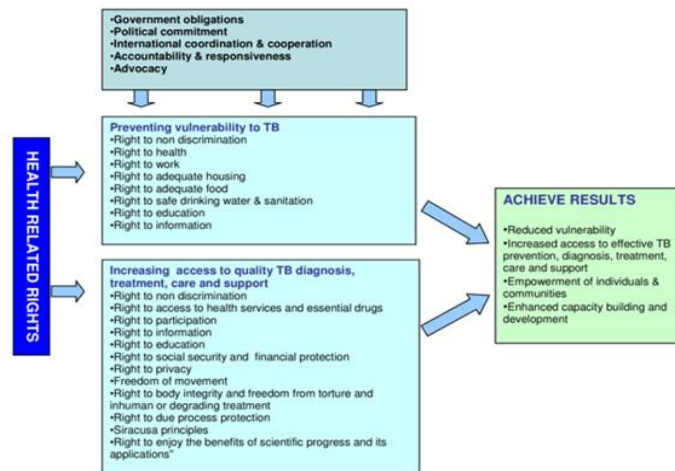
•Government obligations
•Political commitment
•International coordination & cooperation
•Accountability & responsiveness
•Advocacy

HEALTH RELATED RIGHTS

Preventing vulnerability to TB
•Right to non discrimination
•Right to health
•Right to work
•Right to adequate housing
•Right to adequate food
•Right to safe drinking water & sanitation
•Right to education
•Right to information

Increasing access to quality TB diagnosis, treatment, care and support
•Right to non discrimination
•Right to access to health services and essential drugs
•Right to participation
•Right to information
•Right to education
•Right to social security and financial protection
•Right to privacy
•Freedom of movement
•Right to body integrity and freedom from torture and inhuman or degrading treatment
•Right to due process protection
•Siracusa principles
•Right to enjoy the benefits of scientific progress and its applications"

ACHIEVE RESULTS
•Reduced vulnerability
•Increased access to effective TB prevention, diagnosis, treatment, care and support
•Empowerment of individuals & communities
•Enhanced capacity building and development